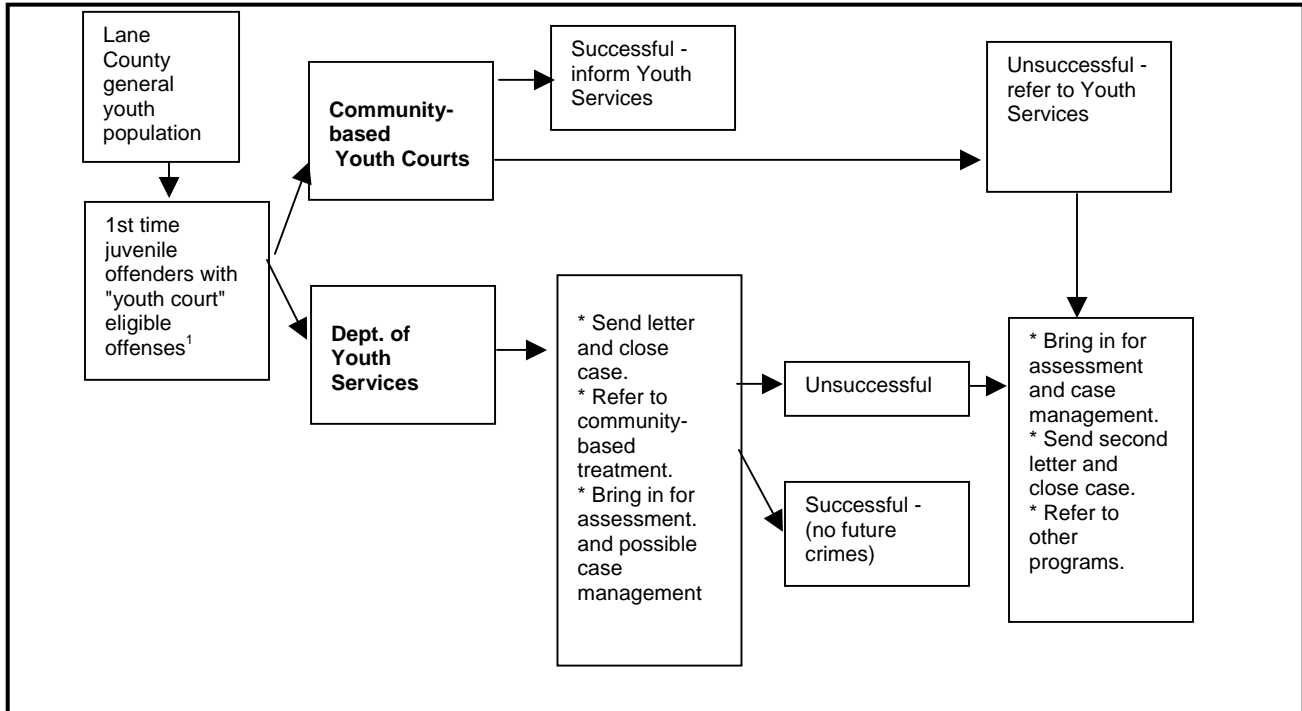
Lane County general youth population

1st time juvenile offenders with "youth court" eligible offenses$^1$

Community-based Youth Courts

Successful - inform Youth Services

Unsuccessful - refer to Youth Services

Dept. of Youth Services

* Send letter and close case.
* Refer to community-based treatment.
* Bring in for assessment. and possible case management

Unsuccessful

Successful - (no future crimes)

* Bring in for assessment and case management.
* Send second letter and close case.
* Refer to other programs.